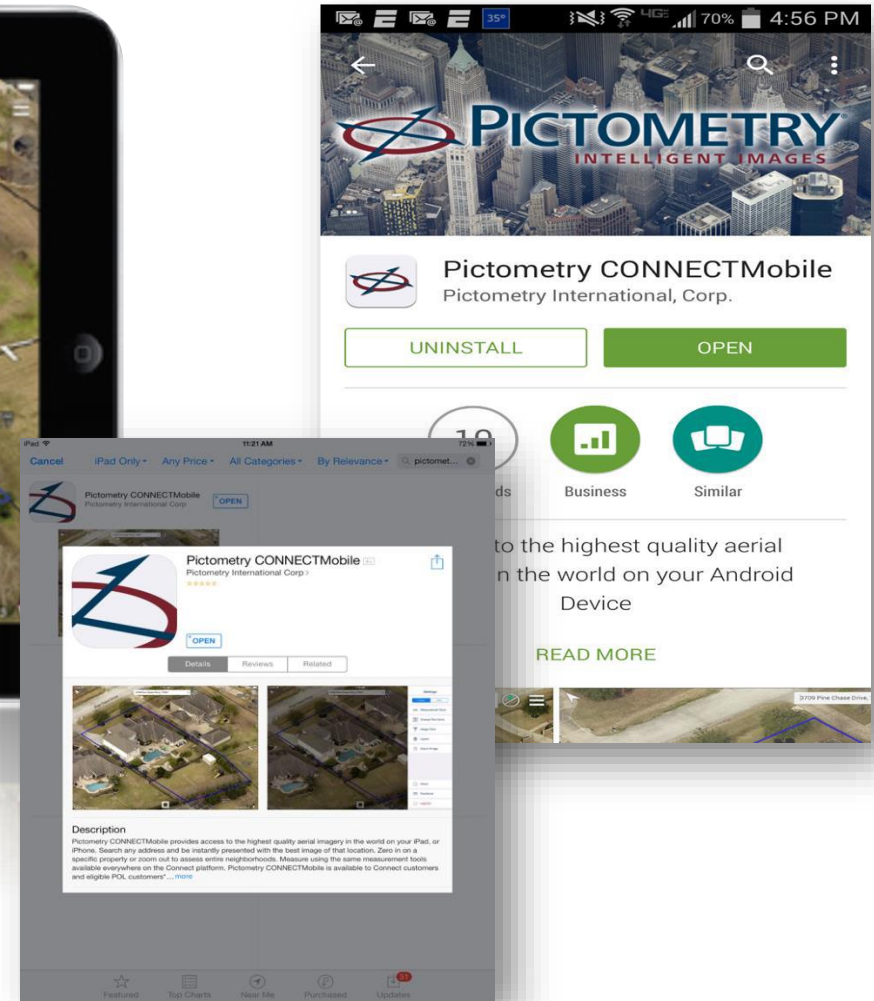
35° 4G 70% 4:56 PM

PICTOMETRY
INTELLIGENT IMAGES

Pictometry CONNECTMobile
Pictometry International, Corp.

UNINSTALL
OPEN

10
ds
Business
Similar

to the highest quality aerial
n the world on your Android
Device

READ MORE

3709 Pine Chase Drive

iPad 11:21 AM 72%

Cancel iPad Only Any Price All Categories By Relevance pictomet...

Pictometry CONNECTMobile
Pictometry International Corp
OPEN

Pictometry CONNECTMobile
Pictometry International Corp >
OPEN

Details Reviews Related

Description
Pictometry CONNECTMobile provides access to the highest quality aerial imagery in the world on your iPad, or iPhone. Search any address and be instantly presented with the best image of that location. Zero in on a specific property or zoom out to assess entire neighborhoods. Measure using the same measurement tools available everywhere on the Connect platform. Pictometry CONNECTMobile is available to Connect customers and eligible POL customers* ... more

Featured Top Charts Near Me Purchased Updates